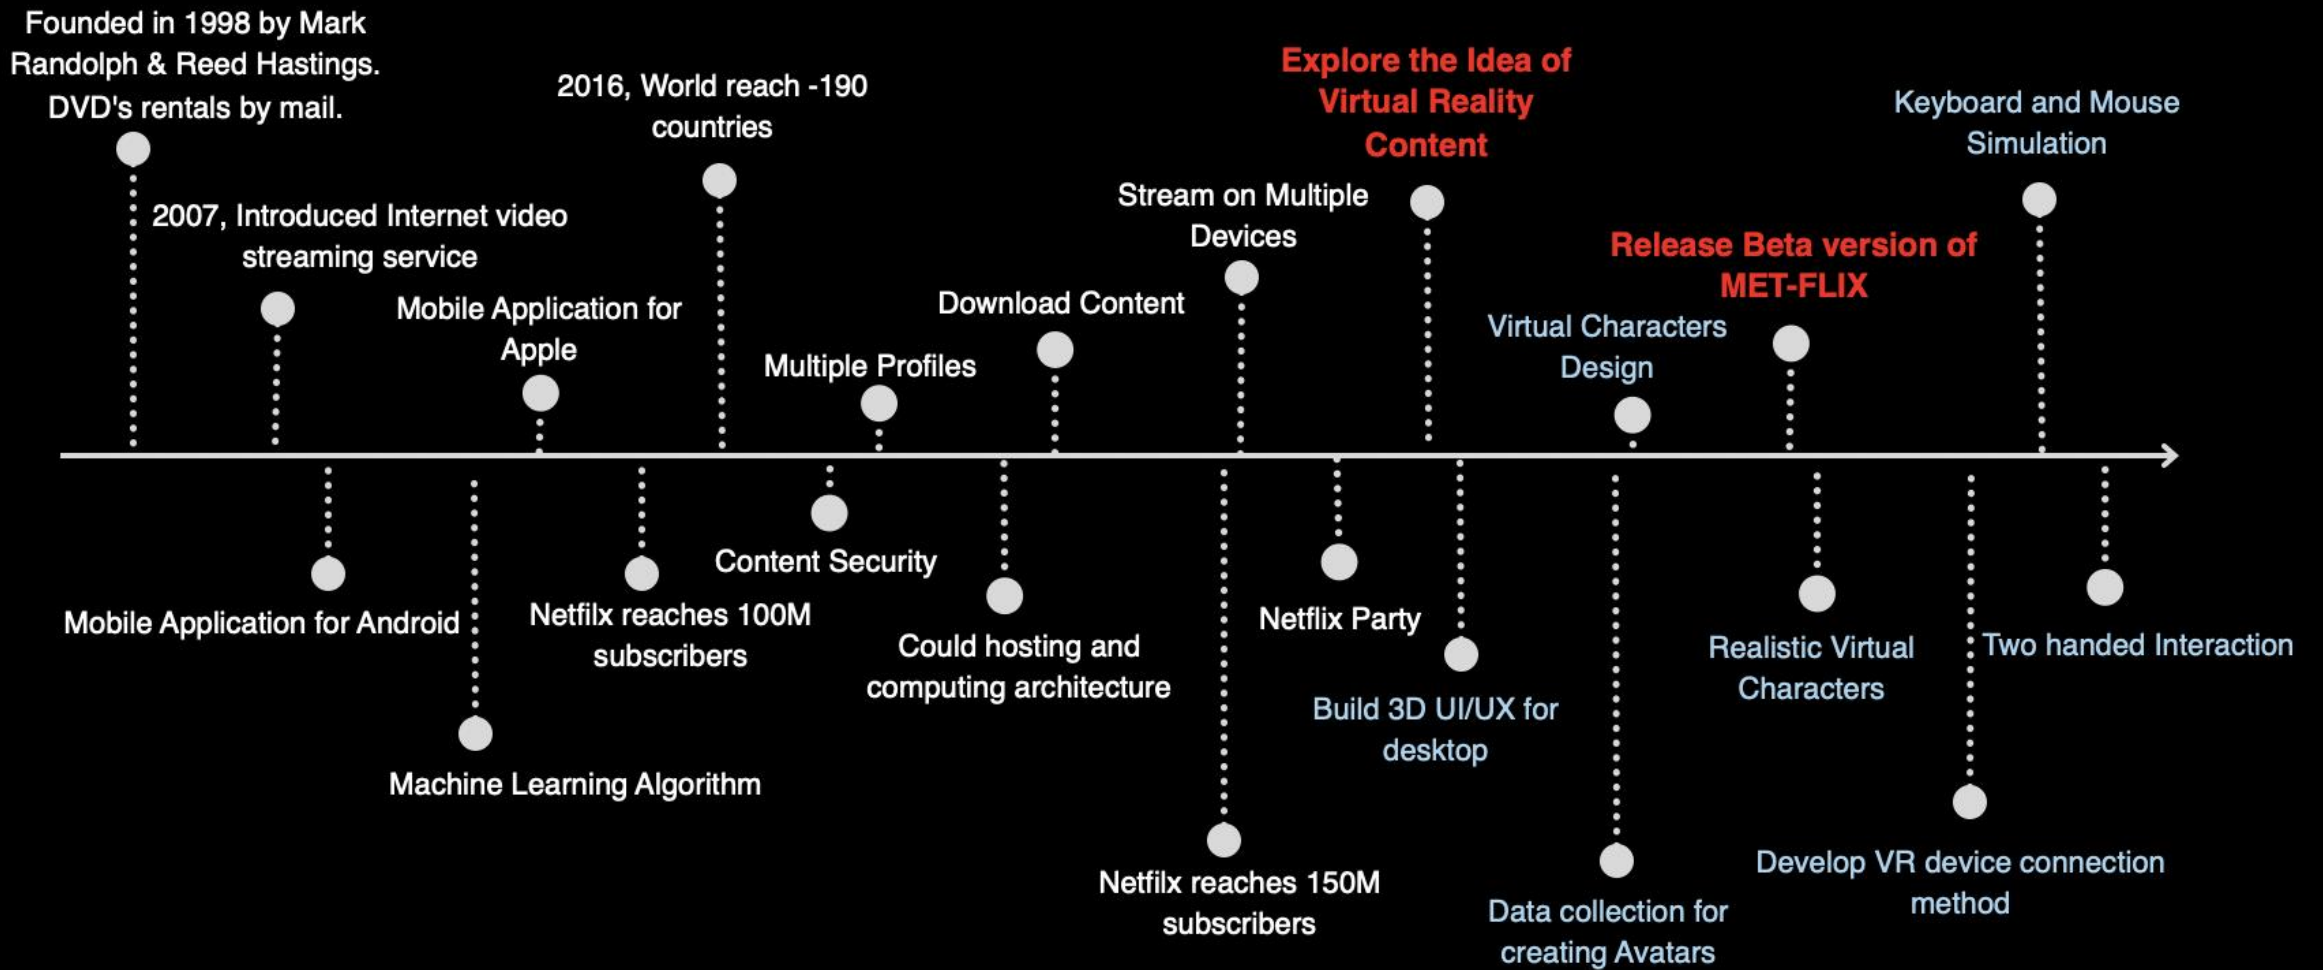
Founded in 1998 by Mark Randolph & Reed Hastings. DVD's rentals by mail.

2007, Introduced Internet video streaming service

Mobile Application for Android

Machine Learning Algorithm

Mobile Application for Apple

Netfilx reaches 100M subscribers

2016, World reach -190 countries

Content Security

Multiple Profiles

Could hosting and computing architecture

Download Content

Netfilx reaches 150M subscribers

Stream on Multiple Devices

Netflix Party

Explore the Idea of Virtual Reality Content

Build 3D UI/UX for desktop

Data collection for creating Avatars

Virtual Characters Design

Release Beta version of MET-FLIX

Realistic Virtual Characters

Develop VR device connection method

Keyboard and Mouse Simulation

Two handed Interaction